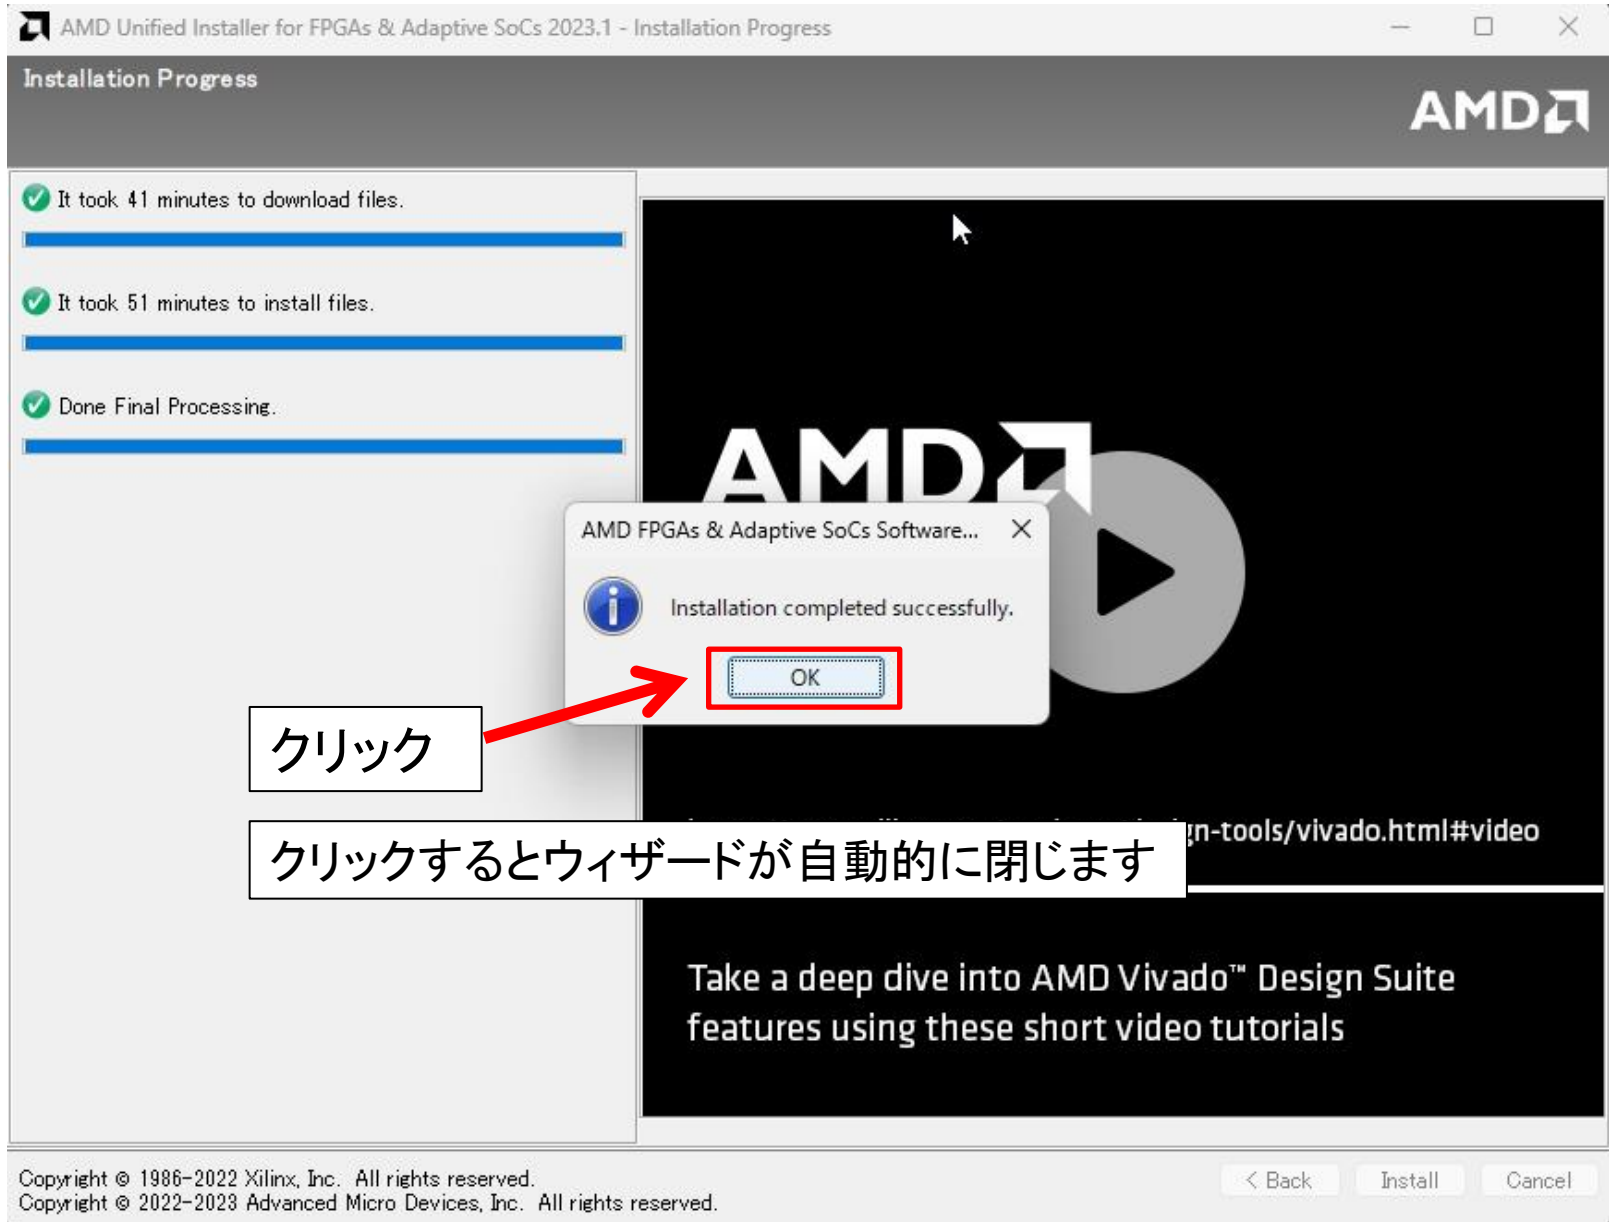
AMD Unified Installer for FPGAs & Adaptive SoCs 2023.1 - Installation Progress

Installation Progress

AMD

It took 41 minutes to download files.

It took 51 minutes to install files.

Done Final Processing.

AMD

AMD FPGAs & Adaptive SoCs Software...

Installation completed successfully.

OK

クリック

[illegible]gn-tools/vivado.html#video

クリックするとウィザードが自動的に閉じます

Take a deep dive into AMD Vivado™ Design Suite features using these short video tutorials

Copyright © 1986-2022 Xilinx, Inc. All rights reserved.
Copyright © 2022-2023 Advanced Micro Devices, Inc. All rights reserved.

< Back Install Cancel